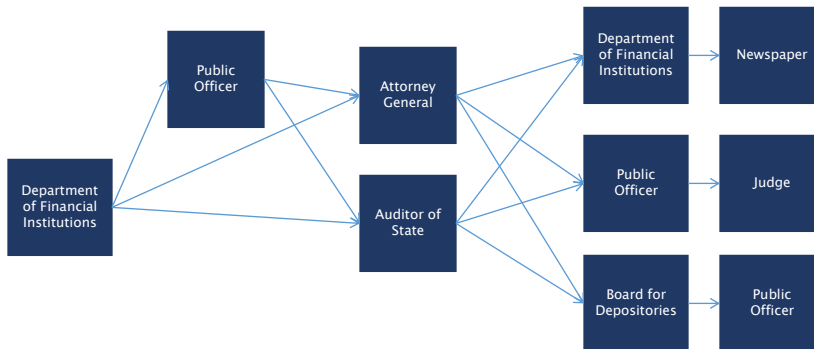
Department of Financial Institutions

Public Officer

Attorney General

Auditor of State

Department of Financial Institutions

Newspaper

Public Officer

Judge

Board for Depositories

Public Officer